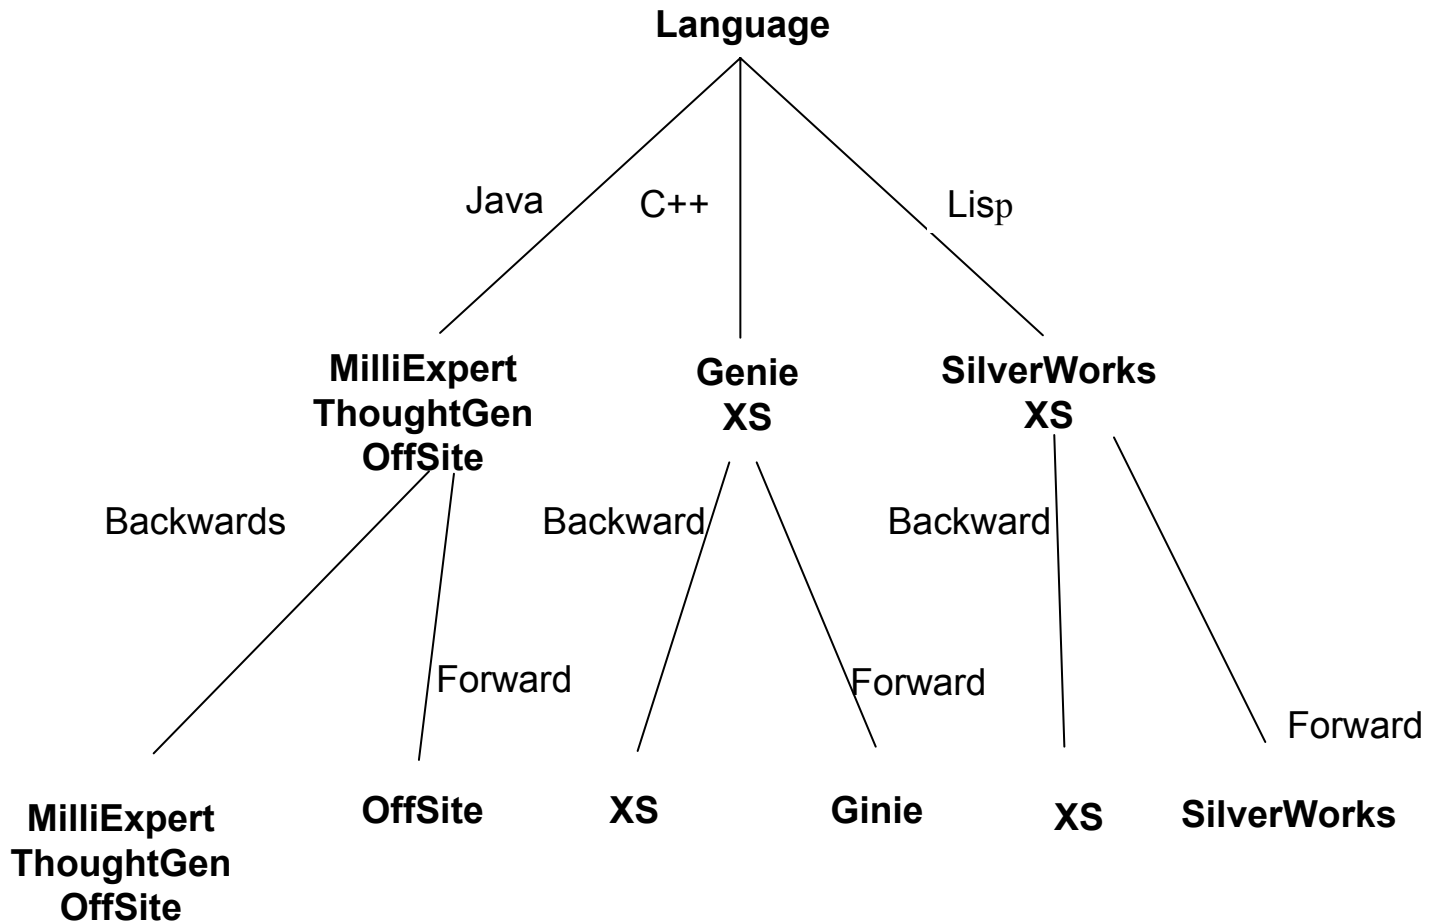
Language

Java C++ Lisp

MilliExpert
ThoughtGen
OffSite

Genie
XS

SilverWorks
XS

Backwards Backward Backward

Forward Forward Forward

MilliExpert
ThoughtGen
OffSite

OffSite XS Ginie XS SilverWorks